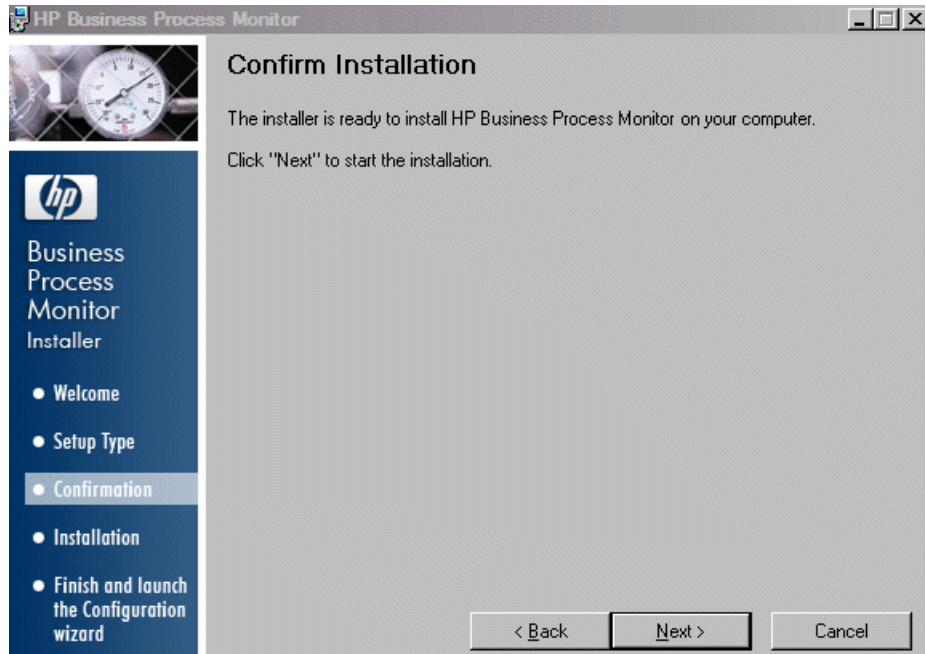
HP Business Process Monitor

hp

Business Process Monitor
Installer

• Welcome
• Setup Type
• Confirmation
• Installation
• Finish and launch the Configuration wizard

Confirm Installation

The installer is ready to install HP Business Process Monitor on your computer.

Click "Next" to start the installation.

< Back
Next >
Cancel